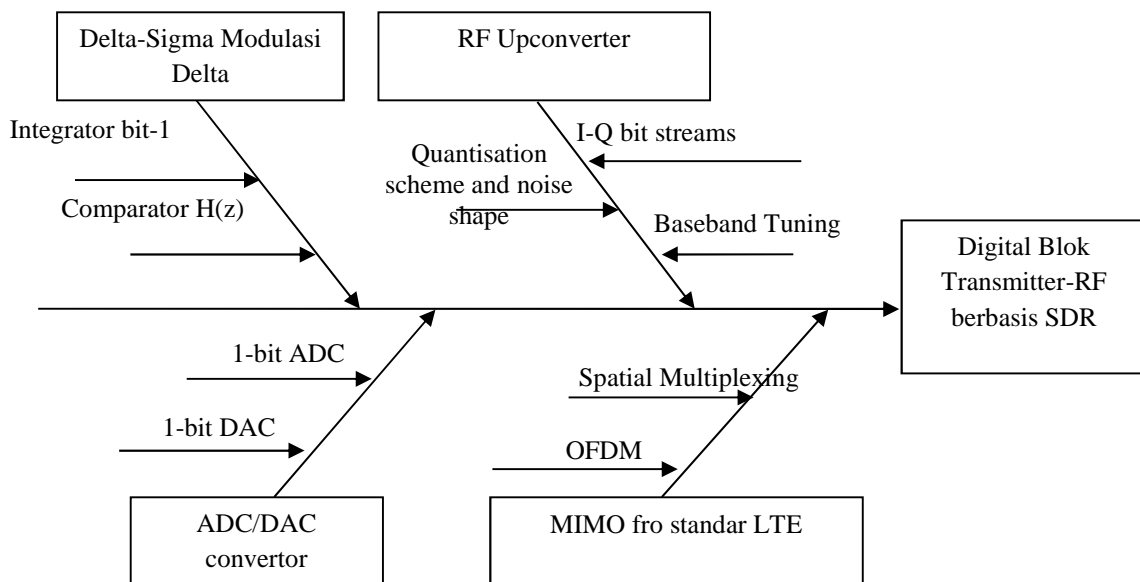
Delta-Sigma Modulasi Delta

RF Upconverter

Integrator bit-1

Comparator H(z)

Quantisation scheme and noise shape

I-Q bit streams

Baseband Tuning

Digital Blok Transmitter-RF berbasis SDR

1-bit ADC

1-bit DAC

Spatial Multiplexing

OFDM

ADC/DAC convertor

MIMO fro standar LTE